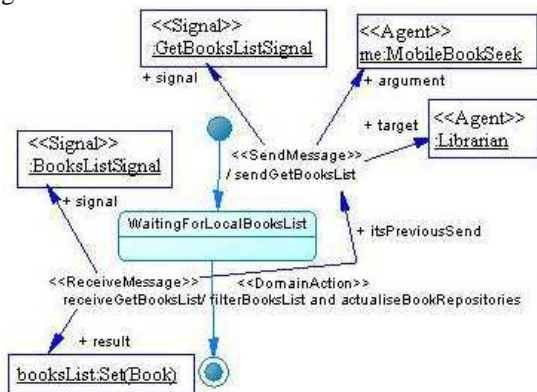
<<Signal>>
:GetBooksListSignal

<<Agent>>
me:MobileBookSeek

+ signal

+ argument

+ target

<<Agent>>
:Librarian

<<SendMessage>>
/ sendGetBooksList

<<Signal>>
:BooksListSignal

+ signal

WaitingForLocalBooksList

+ itsPreviousSend

<<ReceiveMessage>>
<<DomainAction>>
receiveGetBooksList/ filterBooksList and actualiseBookRepositories

+ result

booksList:Set(Book)